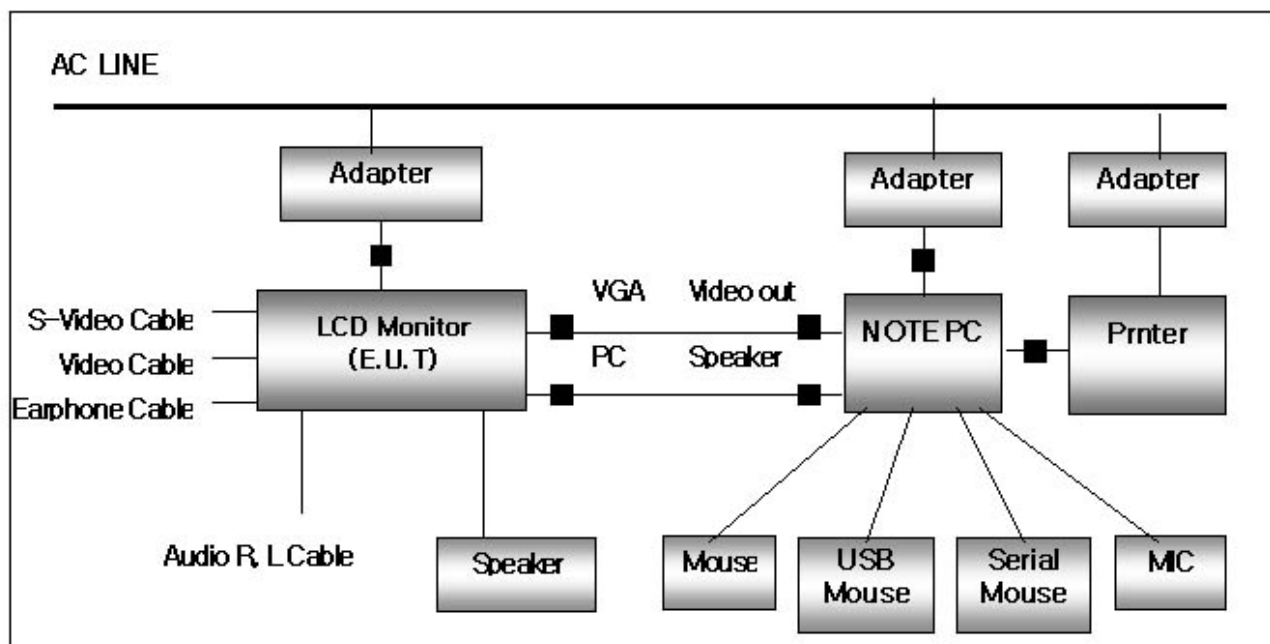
AC LINE

Adapter

Adapter

Adapter

S-Video Cable
Video Cable
Earphone Cable

LCD Monitor
(E.U.T)

VGA

Video out

PC

Speaker

NOTE PC

Prnter

Audio R, L Cable

Speaker

Mouse

USB
Mouse

Serial
Mouse

MIC